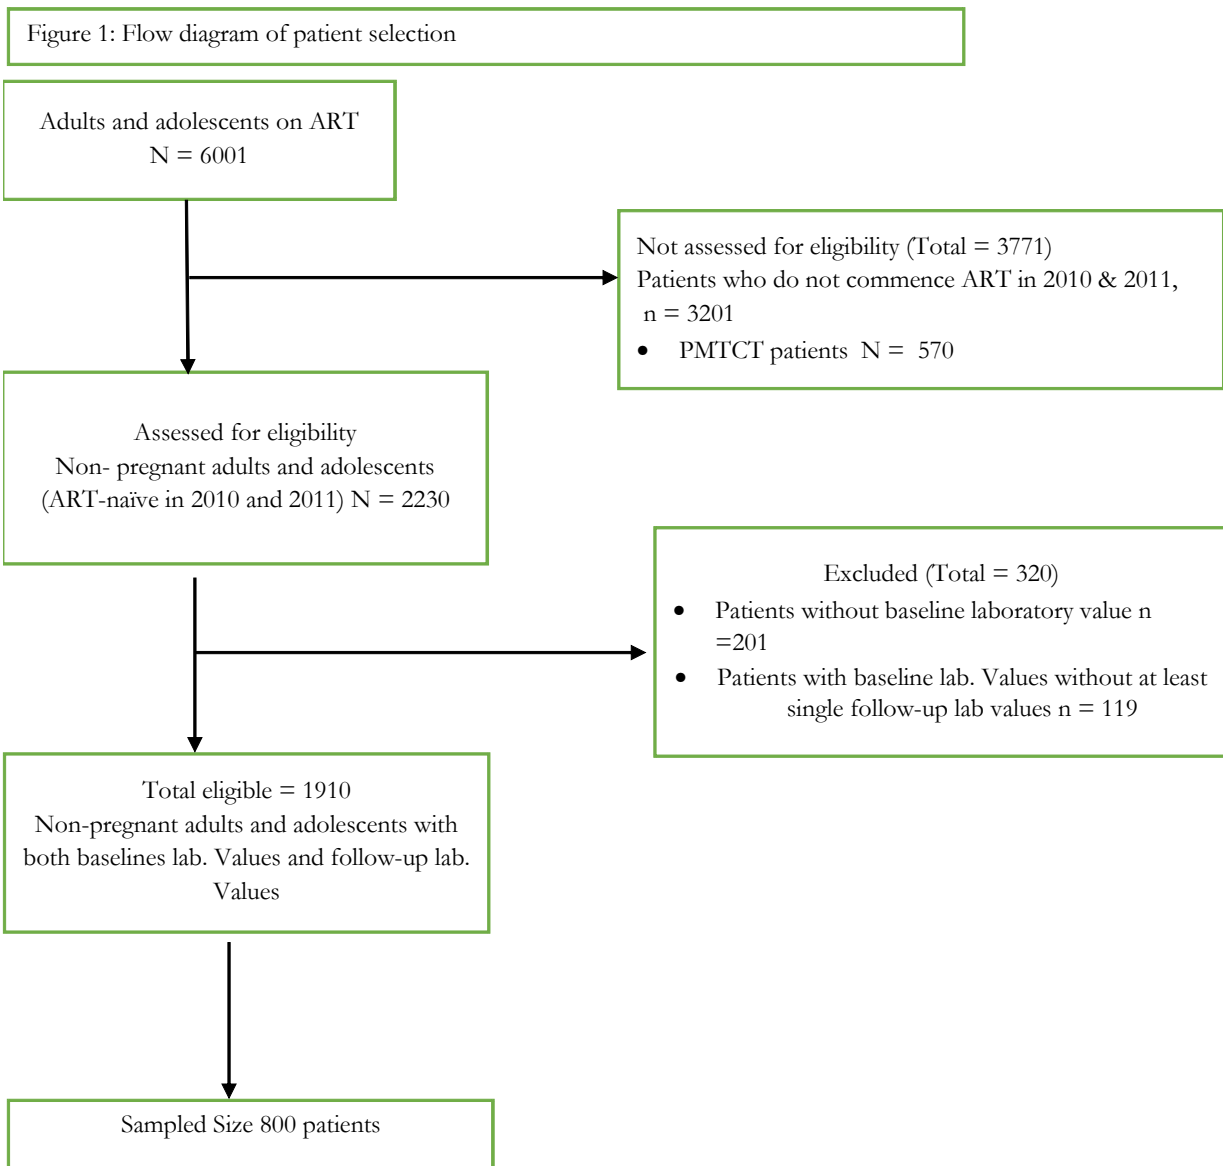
Figure 1: Flow diagram of patient selection

Adults and adolescents on ART
N = 6001

Not assessed for eligibility (Total = 3771)
Patients who do not commence ART in 2010 & 2011, n = 3201
• PMTCT patients N = 570

Assessed for eligibility
Non- pregnant adults and adolescents (ART-naïve in 2010 and 2011) N = 2230

Excluded (Total = 320)
• Patients without baseline laboratory value n =201
• Patients with baseline lab. Values without at least single follow-up lab values n = 119

Total eligible = 1910
Non-pregnant adults and adolescents with both baselines lab. Values and follow-up lab. Values

Sampled Size 800 patients